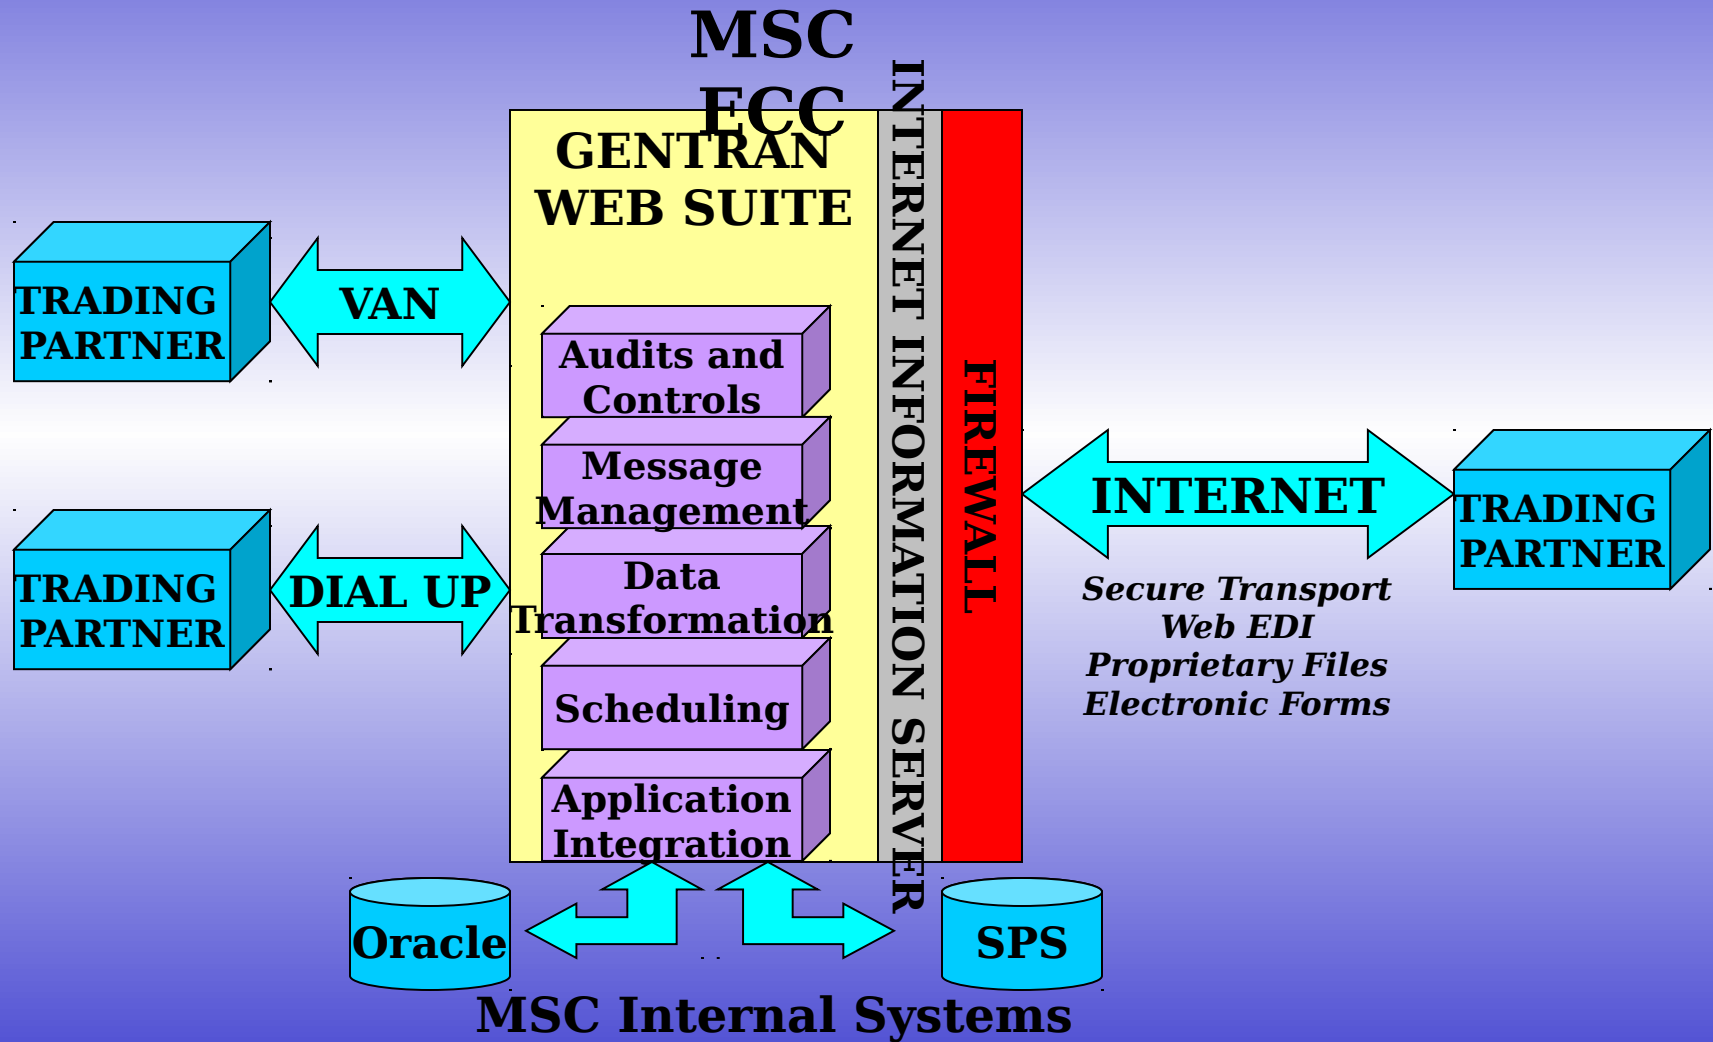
MSC ECC

GENTRAN WEB SUITE

TRADING PARTNER

VAN

TRADING PARTNER

DIAL UP

Audits and Controls

Message Management

Data Transformation

Scheduling

Application Integration

INTERNET INFORMATION SERVER

FIREWALL

INTERNET

TRADING PARTNER

Secure Transport
Web EDI
Proprietary Files
Electronic Forms

Oracle

SPS

MSC Internal Systems